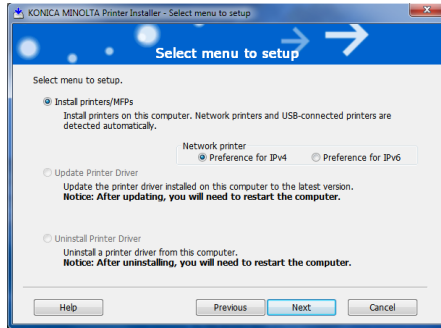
KONICA MINOLTA Printer Installer - Select menu to setup

Select menu to setup

Select menu to setup.

Install printers/MFPs

Install printers on this computer. Network printers and USB-connected printers are detected automatically.

Network printer

Preference for IPv4

Preference for IPv6

Update Printer Driver

Update the printer driver installed on this computer to the latest version.

**Notice: After updating, you will need to restart the computer.**

Uninstall Printer Driver

Uninstall a printer driver from this computer.

**Notice: After uninstalling, you will need to restart the computer.**

Help

Previous

Next

Cancel